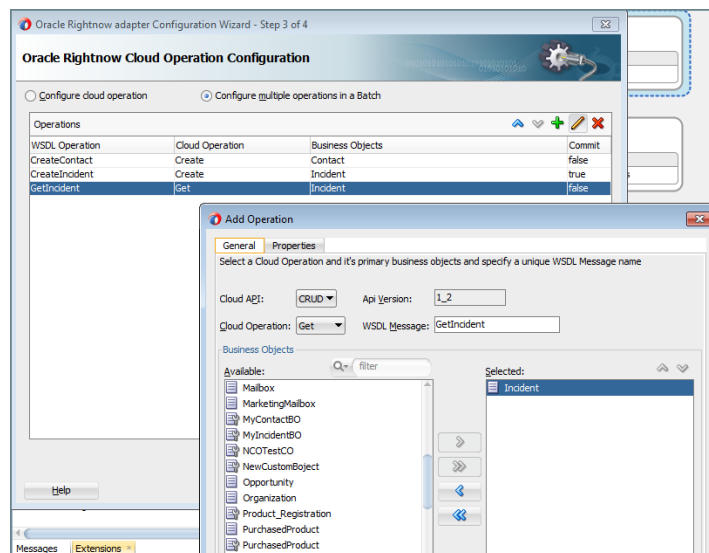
Oracle Rightnow adapter Configuration Wizard - Step 3 of 4

Oracle Rightnow Cloud Operation Configuration

Configure cloud operation

Configure multiple operations in a Batch

Operations

| WSDL Operation | Cloud Operation | Business Objects | Commit |
|---|---|---|---|
| CreateContact | Create | Contact | false |
| CreateIncident | Create | Incident | true |
| GetIncident | Get | Incident | false |

Help

Messages Extensions

Add Operation

General Properties

Select a Cloud Operation and it's primary business objects and specify a unique WSDL Message name

Cloud API: CRUD

Api Version: 1_2

Cloud Operation: Get

WSDL Message: GetIncident

Business Objects

filter

Available:

Mailbox
MarketingMailbox
MyContactBO
MyIncidentBO
NCOTestCO
NewCustomBoject
Opportunity
Organization
Product_Registration
PurchasedProduct
PurchasedProduct

Selected:

Incident